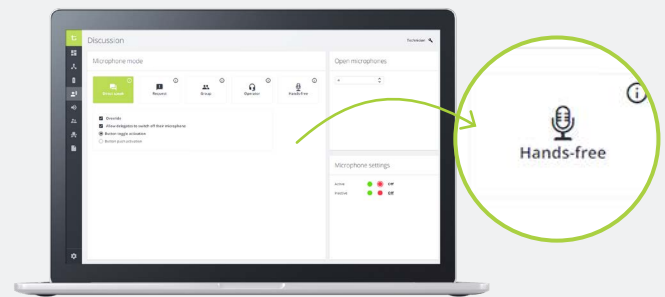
Discussion

Technician

Microphone mode

Write-speak

Request

Group

Operator

Hands-free

Override

Allow delegates to switch off their microphone

Button toggle activation

Button push activation

Open microphones

Microphone settings

Active

Off

Inactive

Off

Hands-free